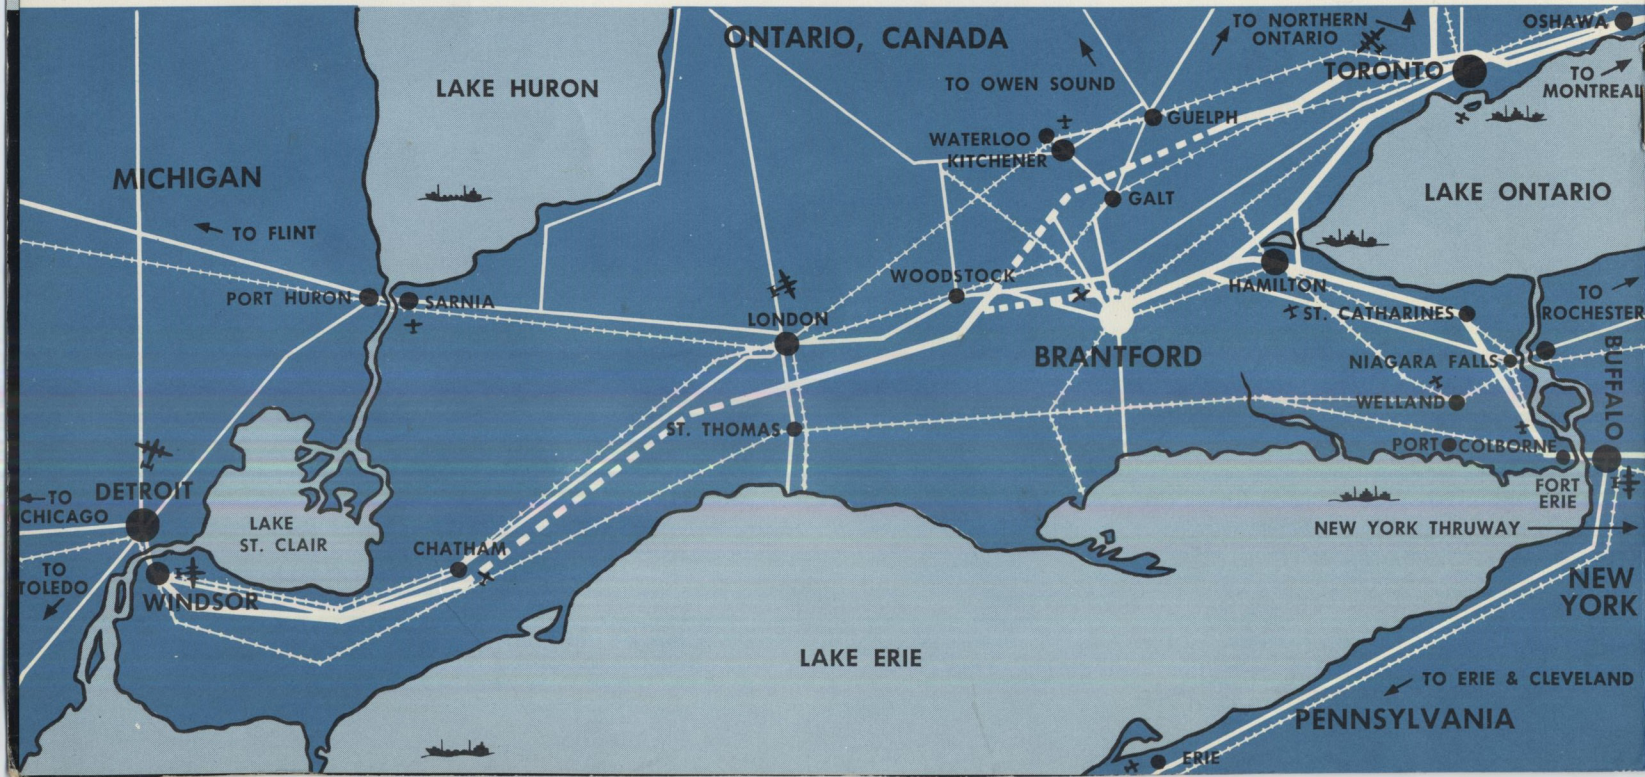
ONTARIO, CANADA

TO NORTHERN ONTARIO

OSHAWA

TORONTO

TO MONTREAL

LAKE HURON

TO OWEN SOUND

GUELPH

WATERLOO

KITCHENER

MICHIGAN

GALT

LAKE ONTARIO

TO FLINT

WOODSTOCK

HAMILTON

PORT HURON

SARNIA

LONDON

ST. CATHARINES

TO ROCHESTER

BRANTFORD

NIAGARA FALLS

BUFFALO

WELLAND

ST. THOMAS

PORT COLBORNE

TO CHICAGO

DETROIT

LAKE ST. CLAIR

FORT ERIE

CHATHAM

NEW YORK THRUWAY

TO TOLEDO

WINDSOR

NEW YORK

LAKE ERIE

TO ERIE & CLEVELAND

PENNSYLVANIA

ERIE